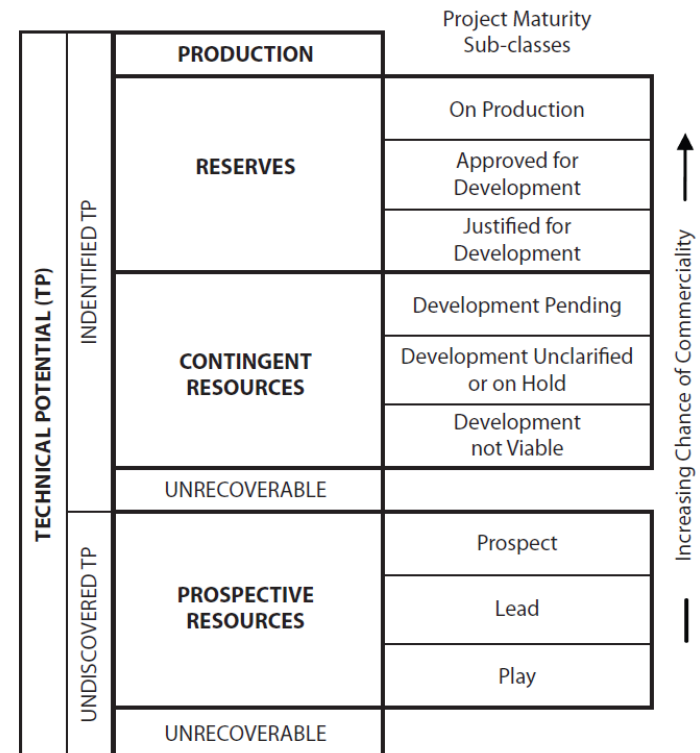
Project Maturity Sub-classes

TECHNICAL POTENTIAL (TP)

INDENTIFIED TP

UNDISCOVERED TP

PRODUCTION

RESERVES

On Production

Approved for Development

Justified for Development

CONTINGENT RESOURCES

Development Pending

Development Unclarified or on Hold

Development not Viable

UNRECOVERABLE

PROSPECTIVE RESOURCES

Prospect

Lead

Play

UNRECOVERABLE

Increasing Chance of Commerciality